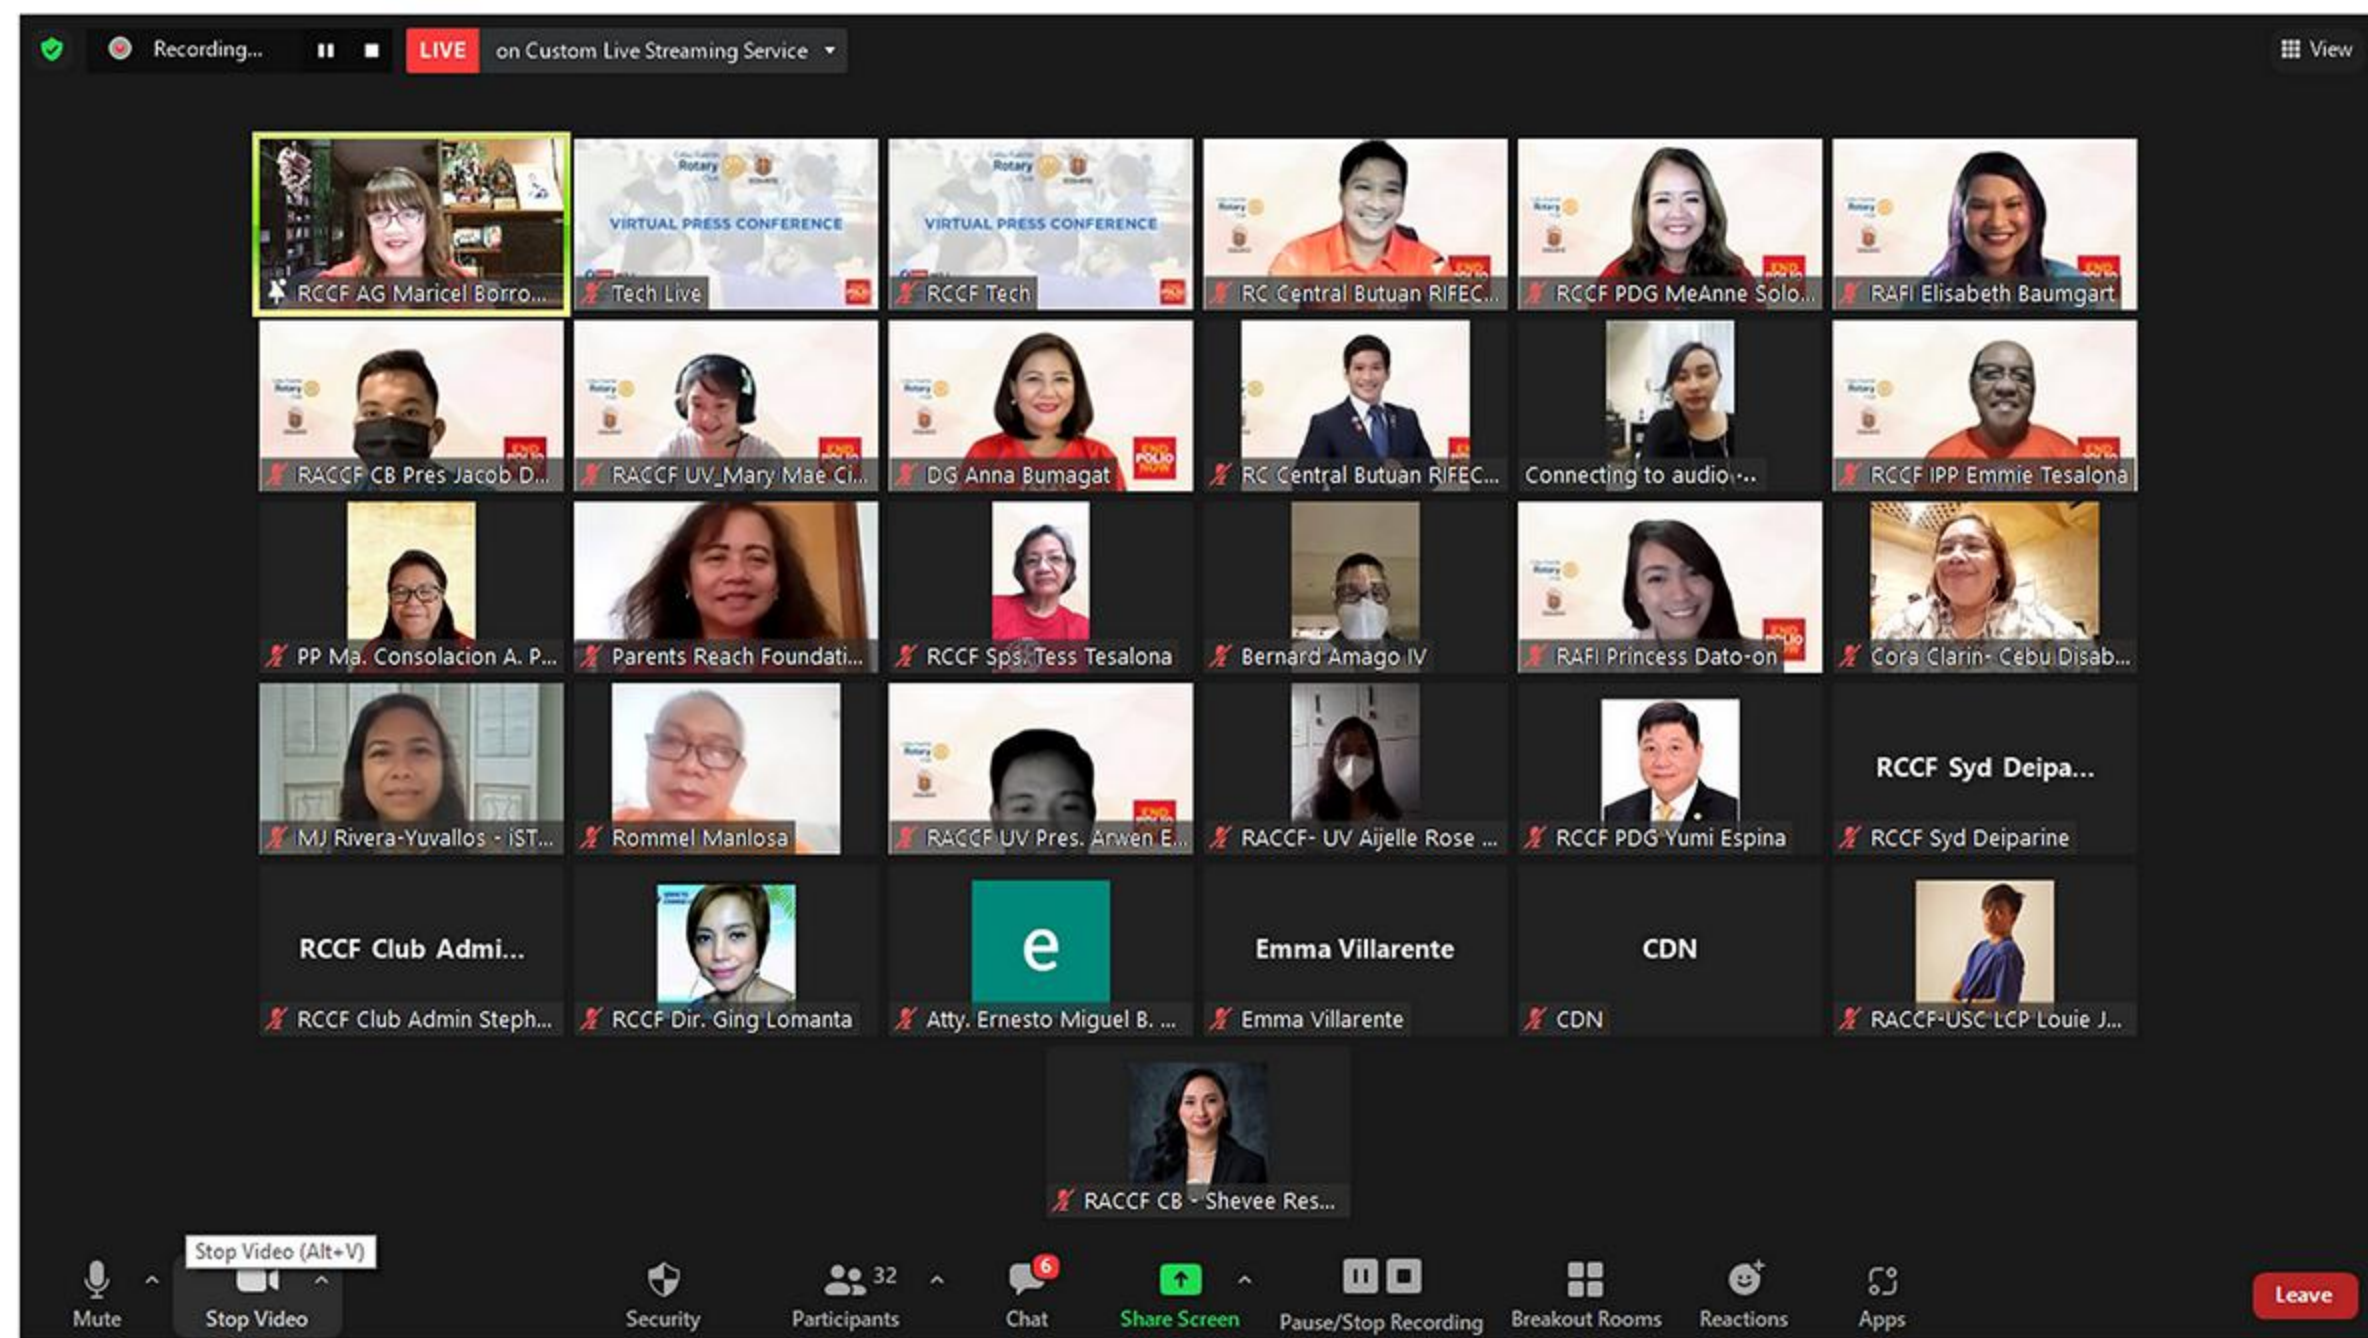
Recording...

LIVE on Custom Live Streaming Service

View

RCCF AG Maricel Borro...

VIRTUAL PRESS CONFERENCE

Tech Live

VIRTUAL PRESS CONFERENCE

RCCF Tech

RC Central Butuan RIFEC...

RCCF PDG MeAnne Solo...

RAFI Elisabeth Baumgart

RACCF CB Pres Jacob D...

RACCF UV_Mary Mae Ci...

DG Anna Bumagat

RC Central Butuan RIFEC...

Connecting to audio ...

RCCF IPP Emmie Tesalona

PP Ma. Consolacion A. P...

Parents Reach Foundati...

RCCF Sps. Tess Tesalona

Bernard Amago IV

RAFI Princess Dato-on

Cora Clarin- Cebu Disab...

MJ Rivera-Yuvallos - iST...

Rommel Manlosa

RACCF UV Pres. Arwen E...

RACCF- UV Aijelle Rose ...

RCCF PDG Yumi Espina

RCCF Syd Deipa...

RCCF Syd Deiparine

RCCF Club Admi...

RCCF Club Admin Steph...

RCCF Dir. Ging Lomanta

e

Atty. Ernesto Miguel B. ...

Emma Villarente

Emma Villarente

CDN

CDN

RACCF-USC LCP Louie J...

RACCF CB - Shevee Res...

Stop Video (Alt+V)

Mute

Stop Video

Security

32

Participants

6

Chat

Share Screen

Pause/Stop Recording

Breakout Rooms

Reactions

Apps

Leave